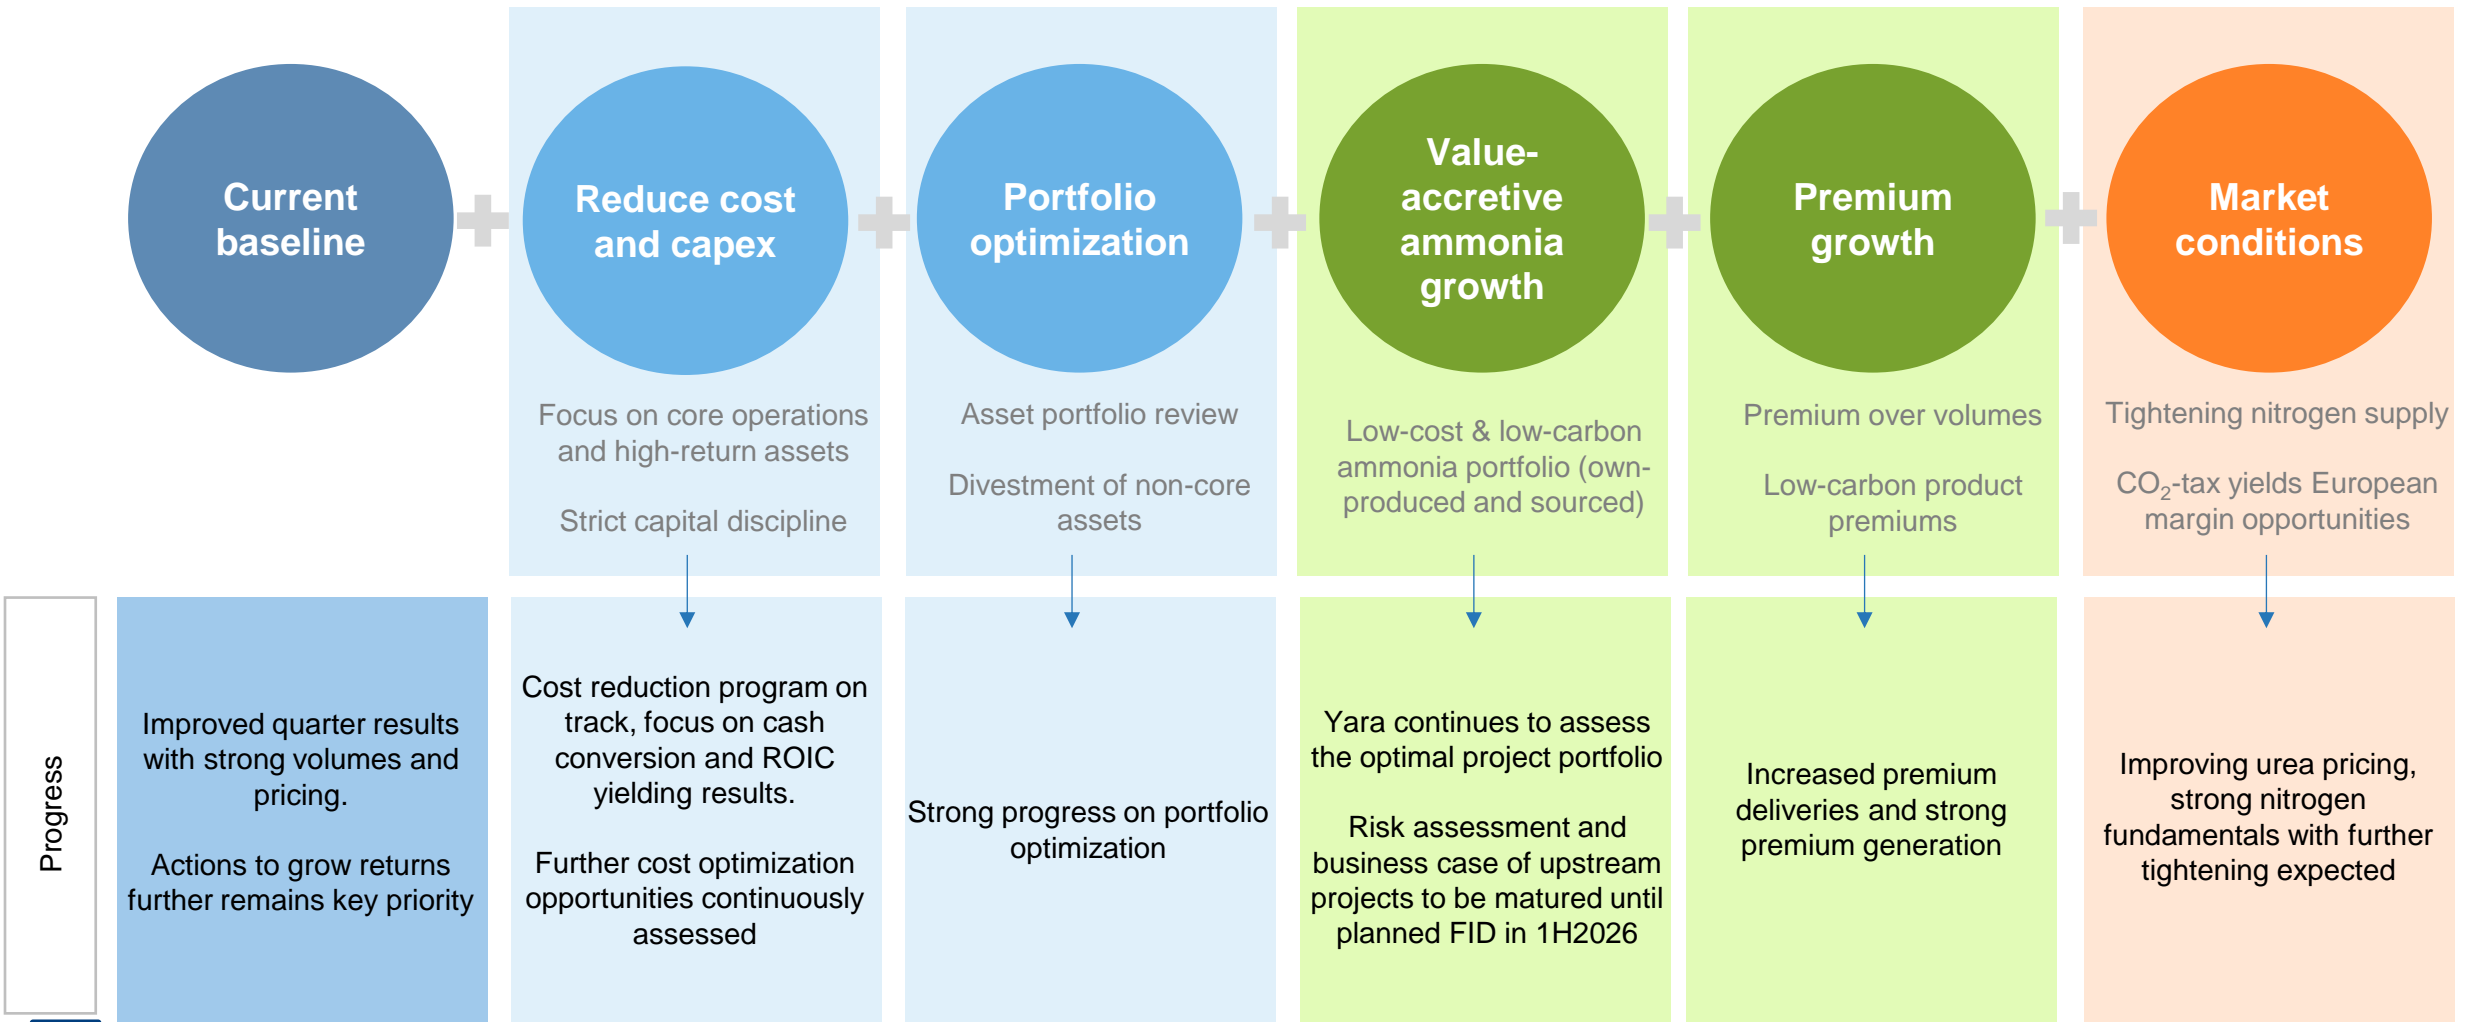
Current baseline

Reduce cost and capex

Focus on core operations and high-return assets

Strict capital discipline

Portfolio optimization

Asset portfolio review

Divestment of non-core assets

Value-accretive ammonia growth

Low-cost & low-carbon ammonia portfolio (own-produced and sourced)

Premium growth

Premium over volumes

Low-carbon product premiums

Market conditions

Tightening nitrogen supply

$CO_2$-tax yields European margin opportunities

Progress

Improved quarter results with strong volumes and pricing.

Actions to grow returns further remains key priority

Cost reduction program on track, focus on cash conversion and ROIC yielding results.

Further cost optimization opportunities continuously assessed

Strong progress on portfolio optimization

Yara continues to assess the optimal project portfolio

Risk assessment and business case of upstream projects to be matured until planned FID in 1H2026

Increased premium deliveries and strong premium generation

Improving urea pricing, strong nitrogen fundamentals with further tightening expected